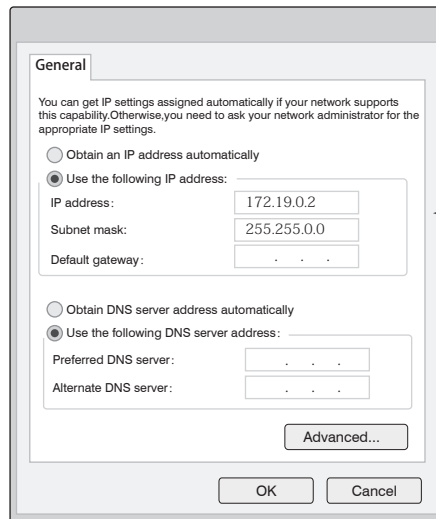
General

You can get IP settings assigned automatically if your network supports this capability.Otherwise,you need to ask your network administrator for the appropriate IP settings.

Obtain an IP address automatically

Use the following IP address:

IP address: 172.19.0.2

Subnet mask: 255.255.0.0

Default gateway: . . .

Obtain DNS server address automatically

Use the following DNS server address:

Preferred DNS server: . . .

Alternate DNS server: . . .

Advanced...

OK Cancel